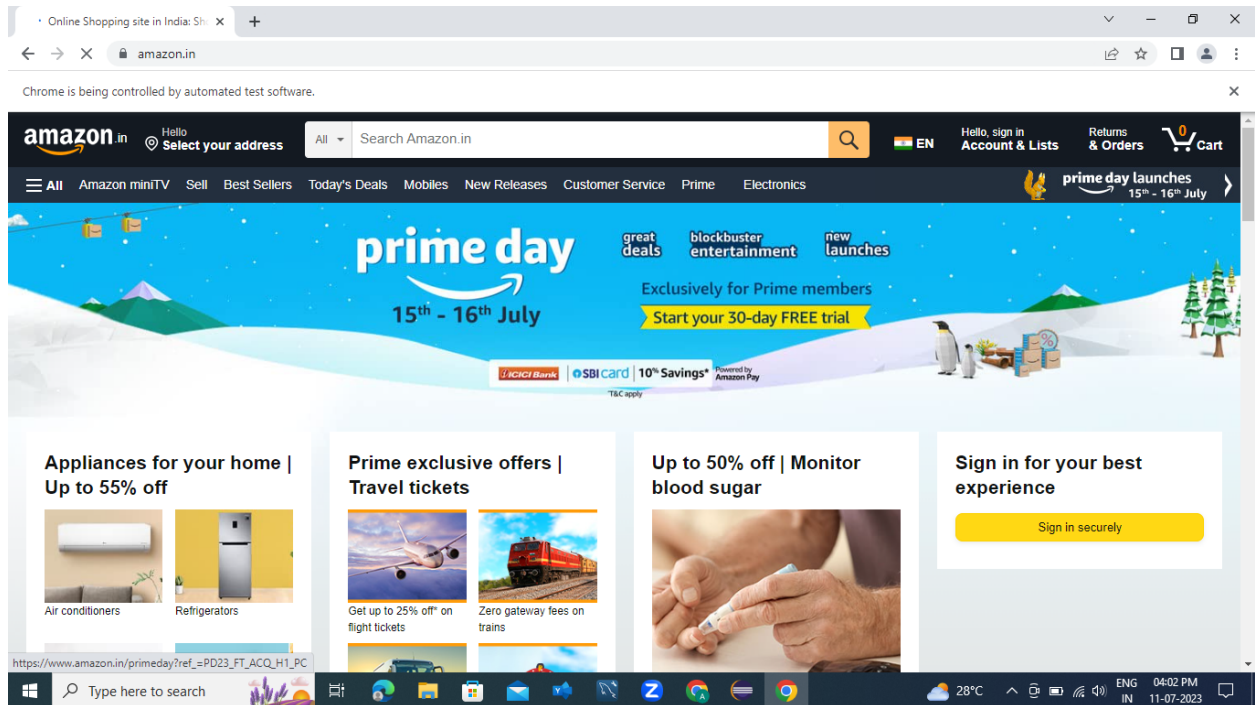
Online Shopping site in India: Sh

amazon.in

Chrome is being controlled by automated test software.

amazon.in Hello Select your address All Search Amazon.in EN Hello, sign in Account & Lists Returns & Orders 0 Cart

All Amazon miniTV Sell Best Sellers Today's Deals Mobiles New Releases Customer Service Prime Electronics prime day launches 15th - 16th July

prime day
15th - 16th July
great deals
blockbuster entertainment
new launches
Exclusively for Prime members
Start your 30-day FREE trial
ICICI Bank SBI card 10% Savings* Powered by Amazon Pay
*T&C apply

Appliances for your home | Up to 55% off
Air conditioners
Refrigerators

Prime exclusive offers | Travel tickets
Get up to 25% off* on flight tickets
Zero gateway fees on trains

Up to 50% off | Monitor blood sugar

Sign in for your best experience
Sign in securely

https://www.amazon.in/primeday?ref_=PD23_FT_ACQ_H1_PC

Type here to search
28°C
ENG IN
04:02 PM 11-07-2023